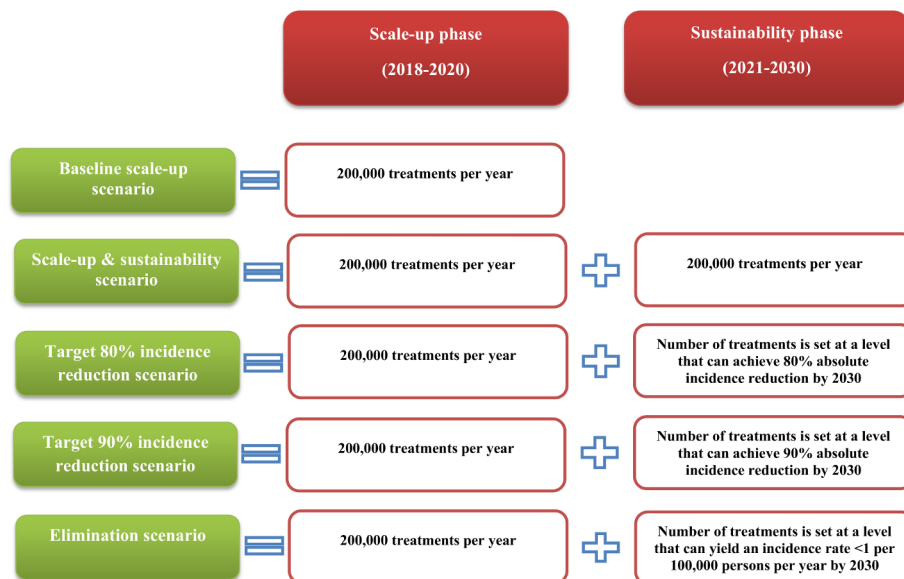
Scale-up phase

(2018-2020)

Sustainability phase

(2021-2030)

Baseline scale-up scenario

200,000 treatments per year

Scale-up & sustainability scenario

200,000 treatments per year

200,000 treatments per year

Target 80% incidence reduction scenario

200,000 treatments per year

Number of treatments is set at a level that can achieve 80% absolute incidence reduction by 2030

Target 90% incidence reduction scenario

200,000 treatments per year

Number of treatments is set at a level that can achieve 90% absolute incidence reduction by 2030

Elimination scenario

200,000 treatments per year

Number of treatments is set at a level that can yield an incidence rate <1 per 100,000 persons per year by 2030